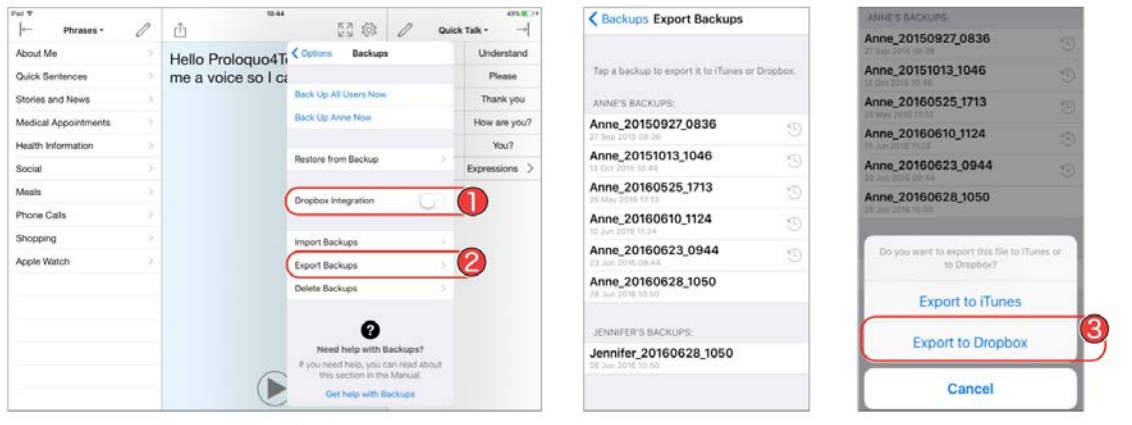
iPad 10:44 49%

Phrases

About Me
Quick Sentences
Stories and News
Medical Appointments
Health Information
Social
Meals
Phone Calls
Shopping
Apple Watch

Hello Proloquo4T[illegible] me a voice so I ca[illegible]

Options Backups

Back Up All Users Now
Back Up Anne Now
Restore from Backup
Dropbox Integration
1
Import Backups
Export Backups
2
Delete Backups

?
Need help with Backups?
If you need help, you can read about this section in the Manual.
Get help with Backups

Quick Talk
Understand
Please
Thank you
How are you?
You?
Expressions

Backups Export Backups

Tap a backup to export it to iTunes or Dropbox.

ANNE'S BACKUPS:
Anne_20150927_0836
27 Sep 2015 08:36
Anne_20151013_1046
13 Oct 2015 10:46
Anne_20160525_1713
25 May 2016 17:13
Anne_20160610_1124
10 Jun 2016 11:24
Anne_20160623_0944
23 Jun 2016 09:44
Anne_20160628_1050
28 Jun 2016 10:50

JENNIFER'S BACKUPS:
Jennifer_20160628_1050
28 Jun 2016 10:50

ANNE'S BACKUPS:
Anne_20150927_0836
27 Sep 2015 08:36
Anne_20151013_1046
13 Oct 2015 10:46
Anne_20160525_1713
25 May 2016 17:13
Anne_20160610_1124
10 Jun 2016 11:24
Anne_20160623_0944
23 Jun 2016 09:44
Anne_20160628_1050
28 Jun 2016 10:50

Do you want to export this file to iTunes or to Dropbox?
Export to iTunes
Export to Dropbox
3
Cancel